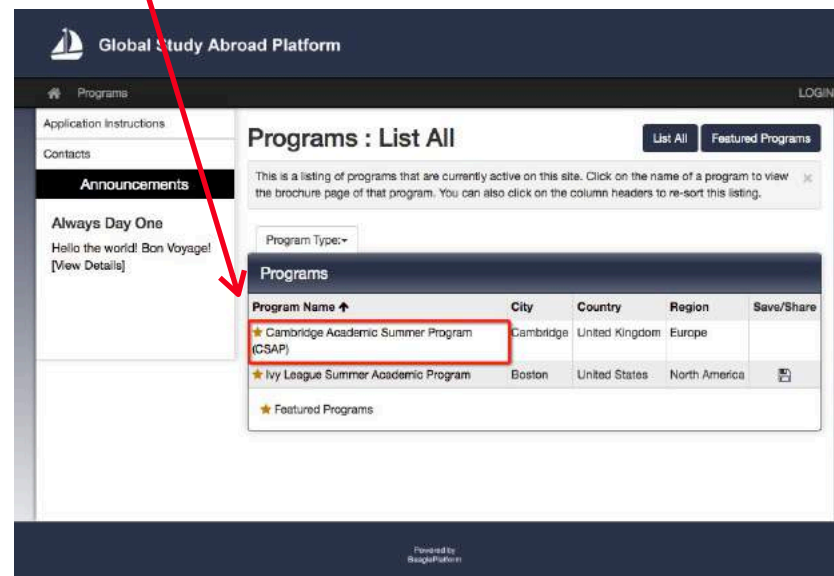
Global Study Abroad Platform

Programs

LOGIN

Application Instructions

Contacts

Announcements

Always Day One

Hello the world! Bon Voyage! [View Details]

Programs : List All

List All

Featured Programs

This is a listing of programs that are currently active on this site. Click on the name of a program to view the brochure page of that program. You can also click on the column headers to re-sort this listing.

×

Program Type:▾

Programs

| Program Name ↑ | City | Country | Region | Save/Share |
|---|---|---|---|---|
| ★ Cambridge Academic Summer Program (CSAP) | Cambridge | United Kingdom | Europe | |
| ★ Ivy League Summer Academic Program | Boston | United States | North America | |

★ Featured Programs

Powered by BeaglePlatform